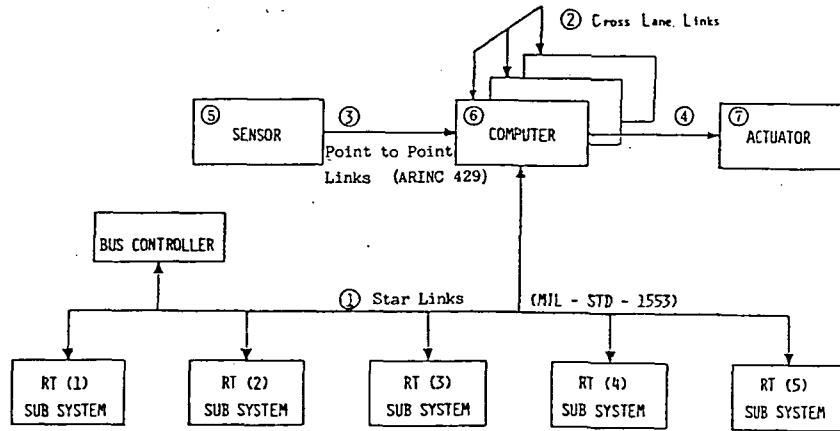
② Cross Lane Links

⑤ SENSOR

③

⑥ COMPUTER

④

⑦ ACTUATOR

Point to Point Links (ARINC 429)

BUS CONTROLLER

① Star Links

(MIL - STD - 1553)

RT (1) SUB SYSTEM

RT (2) SUB SYSTEM

RT (3) SUB SYSTEM

RT (4) SUB SYSTEM

RT (5) SUB SYSTEM